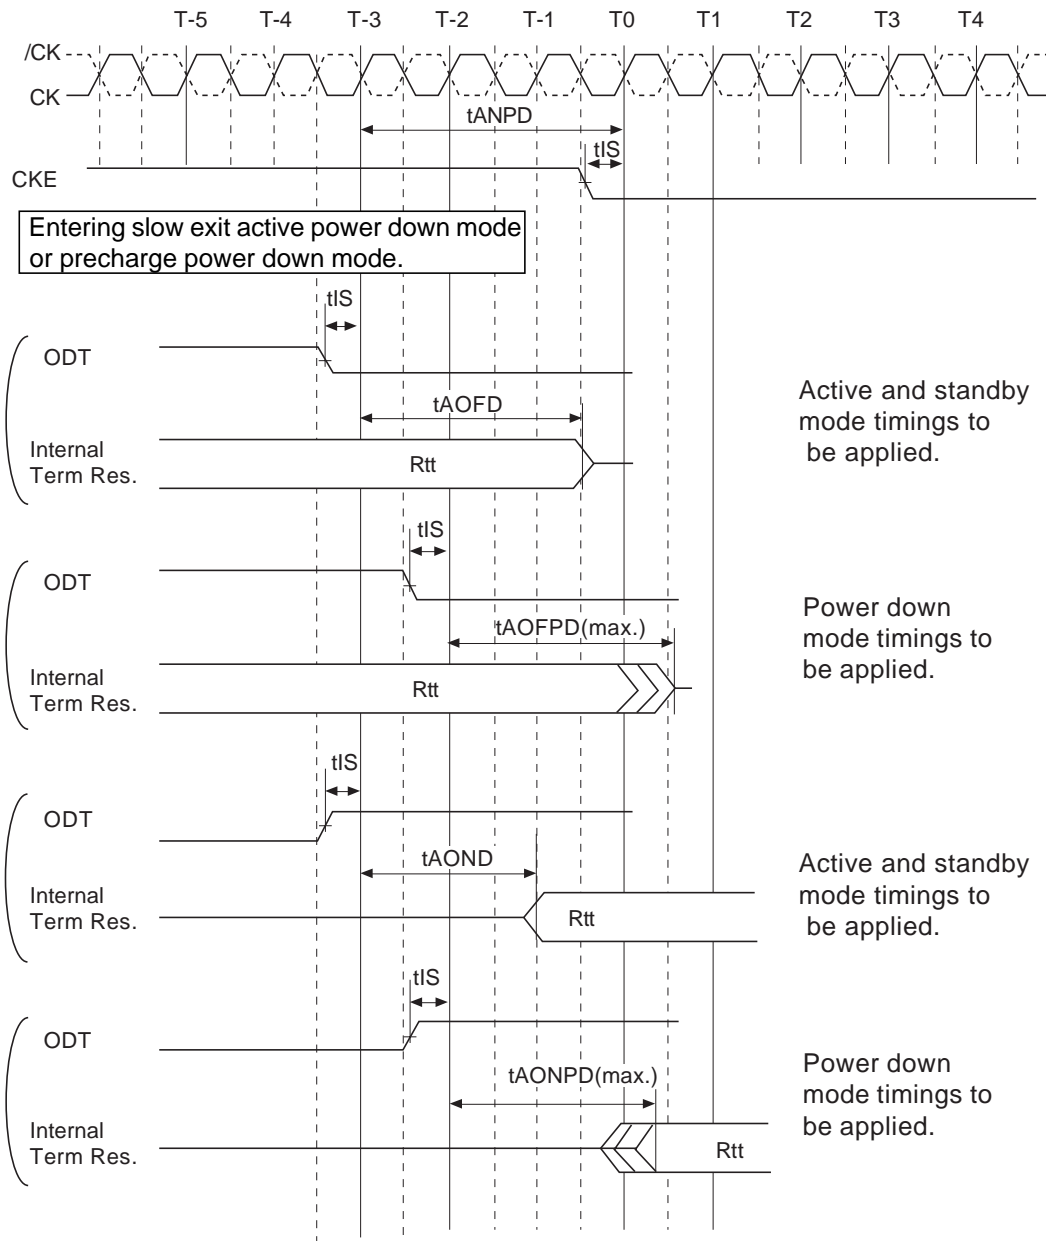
T-5 T-4 T-3 T-2 T-1 T0 T1 T2 T3 T4

/CK

CK

tANPD

tIS

CKE

Entering slow exit active power down mode or precharge power down mode.

tIS

ODT

tAOFD

Internal Term Res.

Rtt

Active and standby mode timings to be applied.

tIS

ODT

tAOFPD(max.)

Internal Term Res.

Rtt

Power down mode timings to be applied.

tIS

ODT

tAOND

Internal Term Res.

Rtt

Active and standby mode timings to be applied.

tIS

ODT

tAONPD(max.)

Internal Term Res.

Rtt

Power down mode timings to be applied.